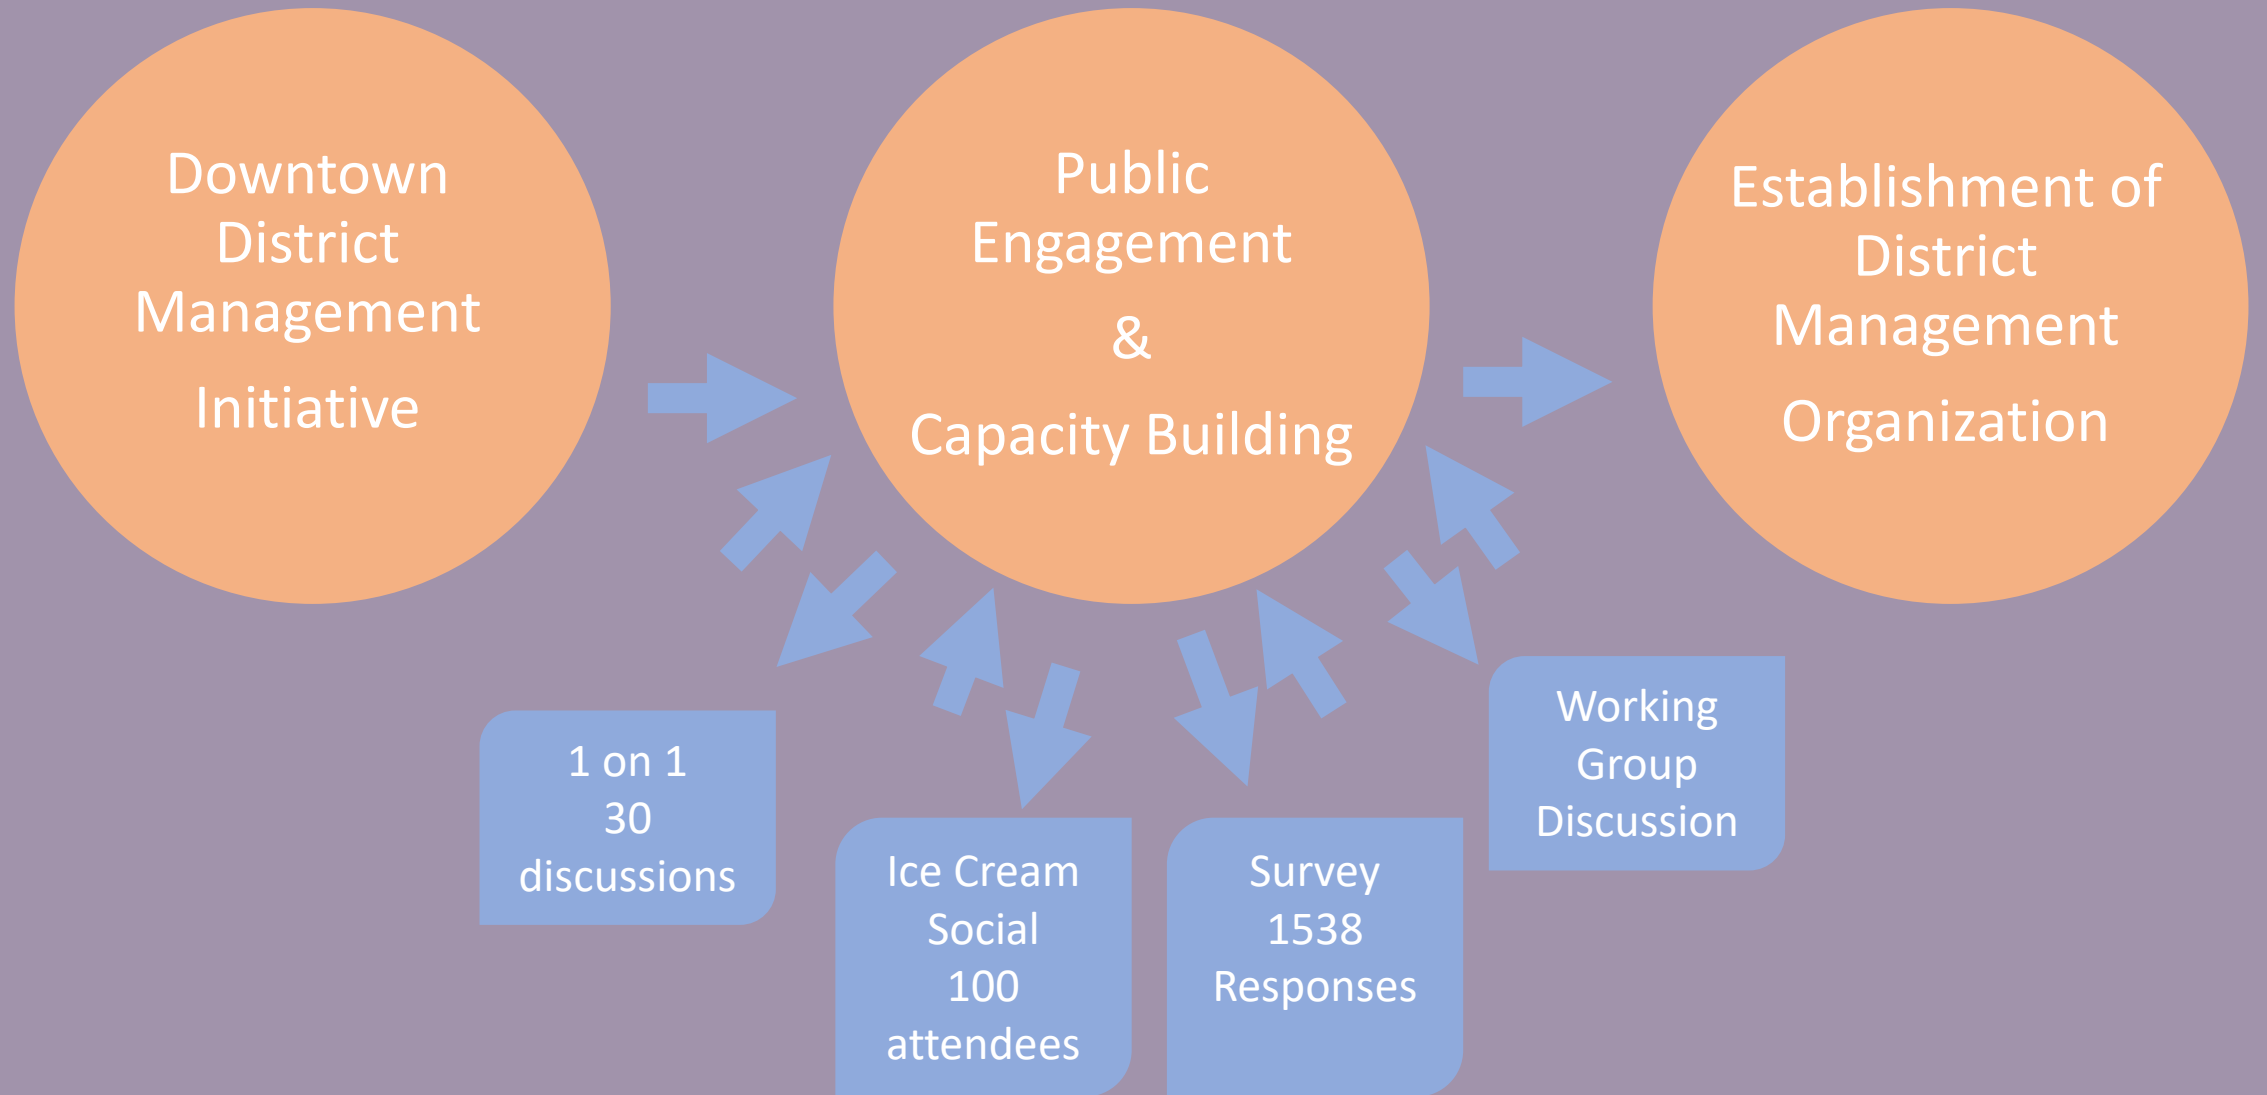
Downtown District Management Initiative

Public Engagement & Capacity Building

Establishment of District Management Organization

1 on 1
30 discussions

Ice Cream Social
100 attendees

Survey
1538 Responses

Working Group Discussion